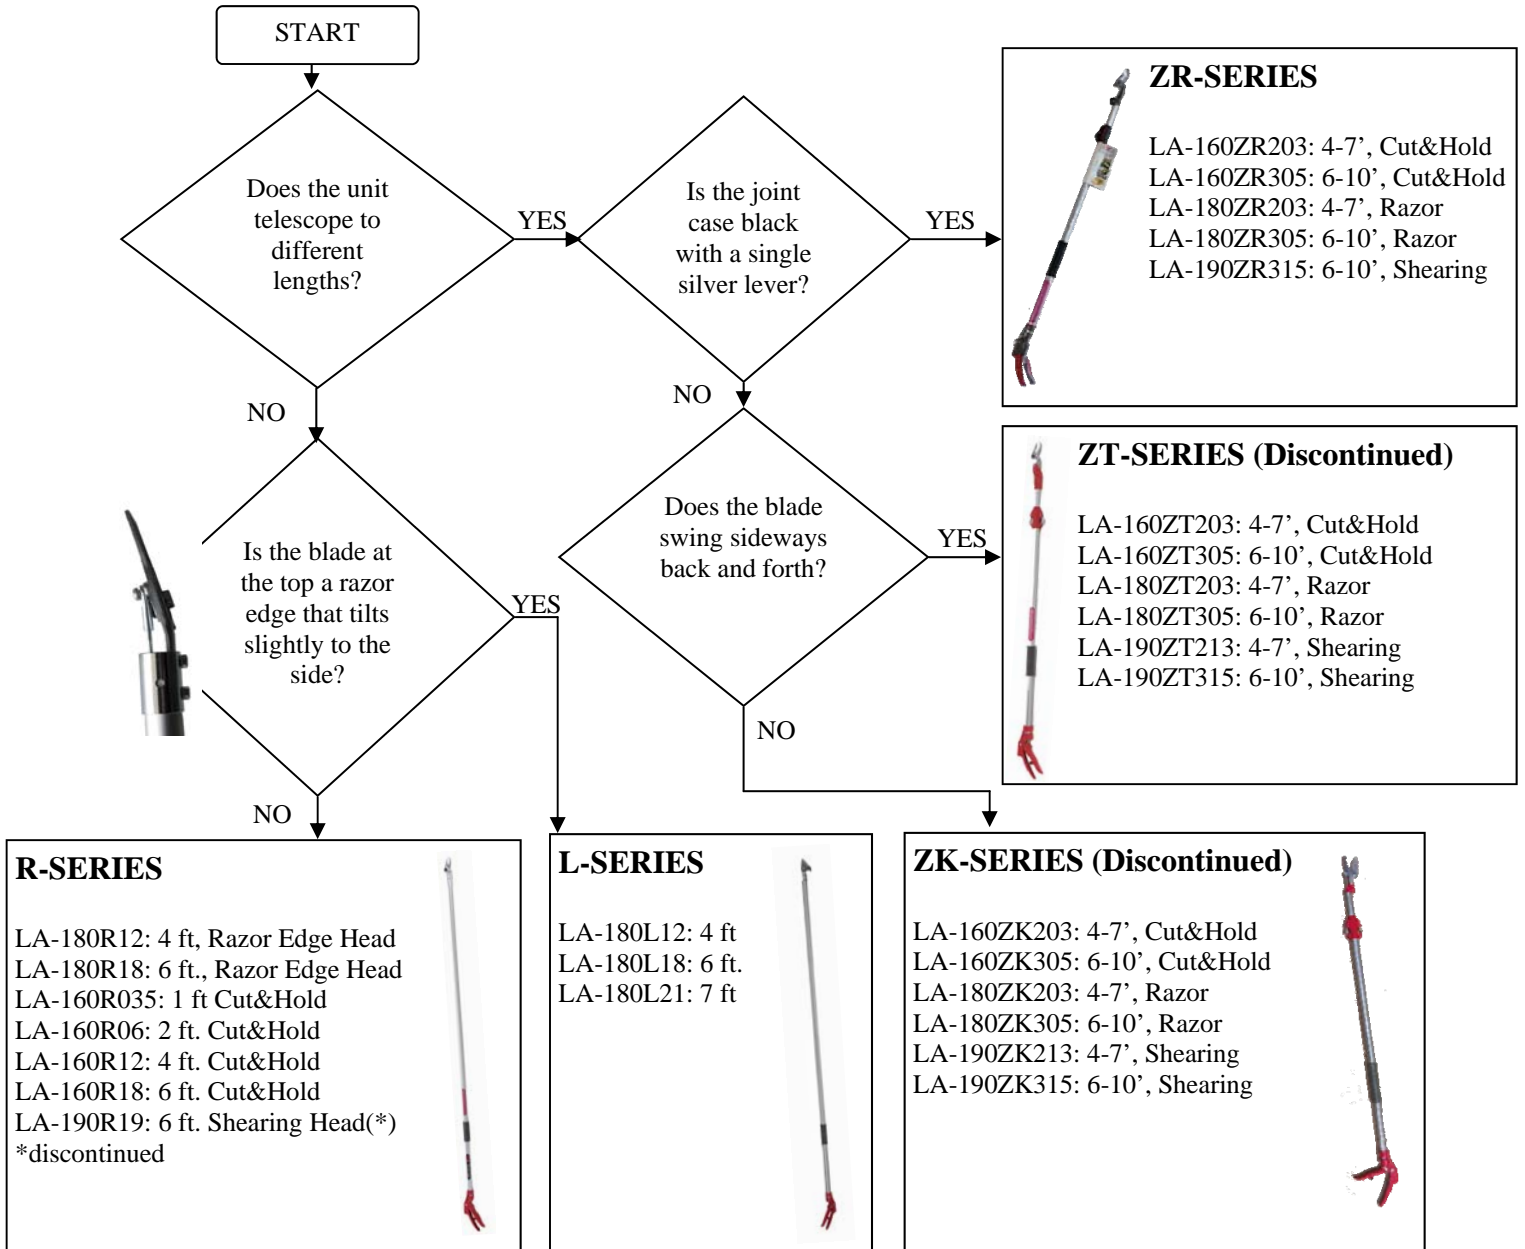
START

Does the unit telescope to different lengths?

YES

Is the joint case black with a single silver lever?

YES

ZR-SERIES

LA-160ZR203: 4-7’, Cut&Hold
LA-160ZR305: 6-10’, Cut&Hold
LA-180ZR203: 4-7’, Razor
LA-180ZR305: 6-10’, Razor
LA-190ZR315: 6-10’, Shearing

NO

NO

Is the blade at the top a razor edge that tilts slightly to the side?

YES

Does the blade swing sideways back and forth?

YES

ZT-SERIES (Discontinued)

LA-160ZT203: 4-7’, Cut&Hold
LA-160ZT305: 6-10’, Cut&Hold
LA-180ZT203: 4-7’, Razor
LA-180ZT305: 6-10’, Razor
LA-190ZT213: 4-7’, Shearing
LA-190ZT315: 6-10’, Shearing

NO

NO

R-SERIES

LA-180R12: 4 ft, Razor Edge Head
LA-180R18: 6 ft., Razor Edge Head
LA-160R035: 1 ft Cut&Hold
LA-160R06: 2 ft. Cut&Hold
LA-160R12: 4 ft. Cut&Hold
LA-160R18: 6 ft. Cut&Hold
LA-190R19: 6 ft. Shearing Head(*)
*discontinued

L-SERIES

LA-180L12: 4 ft
LA-180L18: 6 ft.
LA-180L21: 7 ft

ZK-SERIES (Discontinued)

LA-160ZK203: 4-7’, Cut&Hold
LA-160ZK305: 6-10’, Cut&Hold
LA-180ZK203: 4-7’, Razor
LA-180ZK305: 6-10’, Razor
LA-190ZK213: 4-7’, Shearing
LA-190ZK315: 6-10’, Shearing